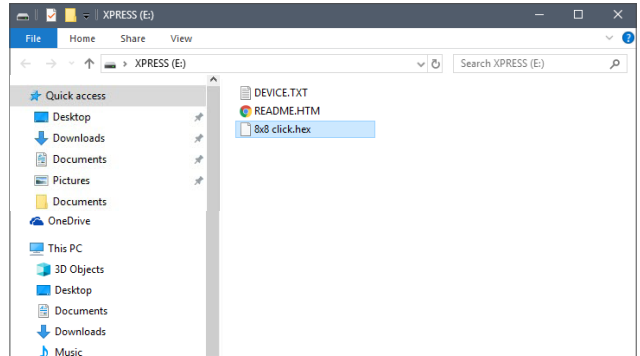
XPRESS (E:)

File Home Share View

> XPRESS (E:)

Search XPRESS (E:)

Quick access
Desktop
Downloads
Documents
Pictures
Documents
OneDrive
This PC
3D Objects
Desktop
Documents
Downloads
Music

DEVICE.TXT
README.HTM
8x8 click.hex